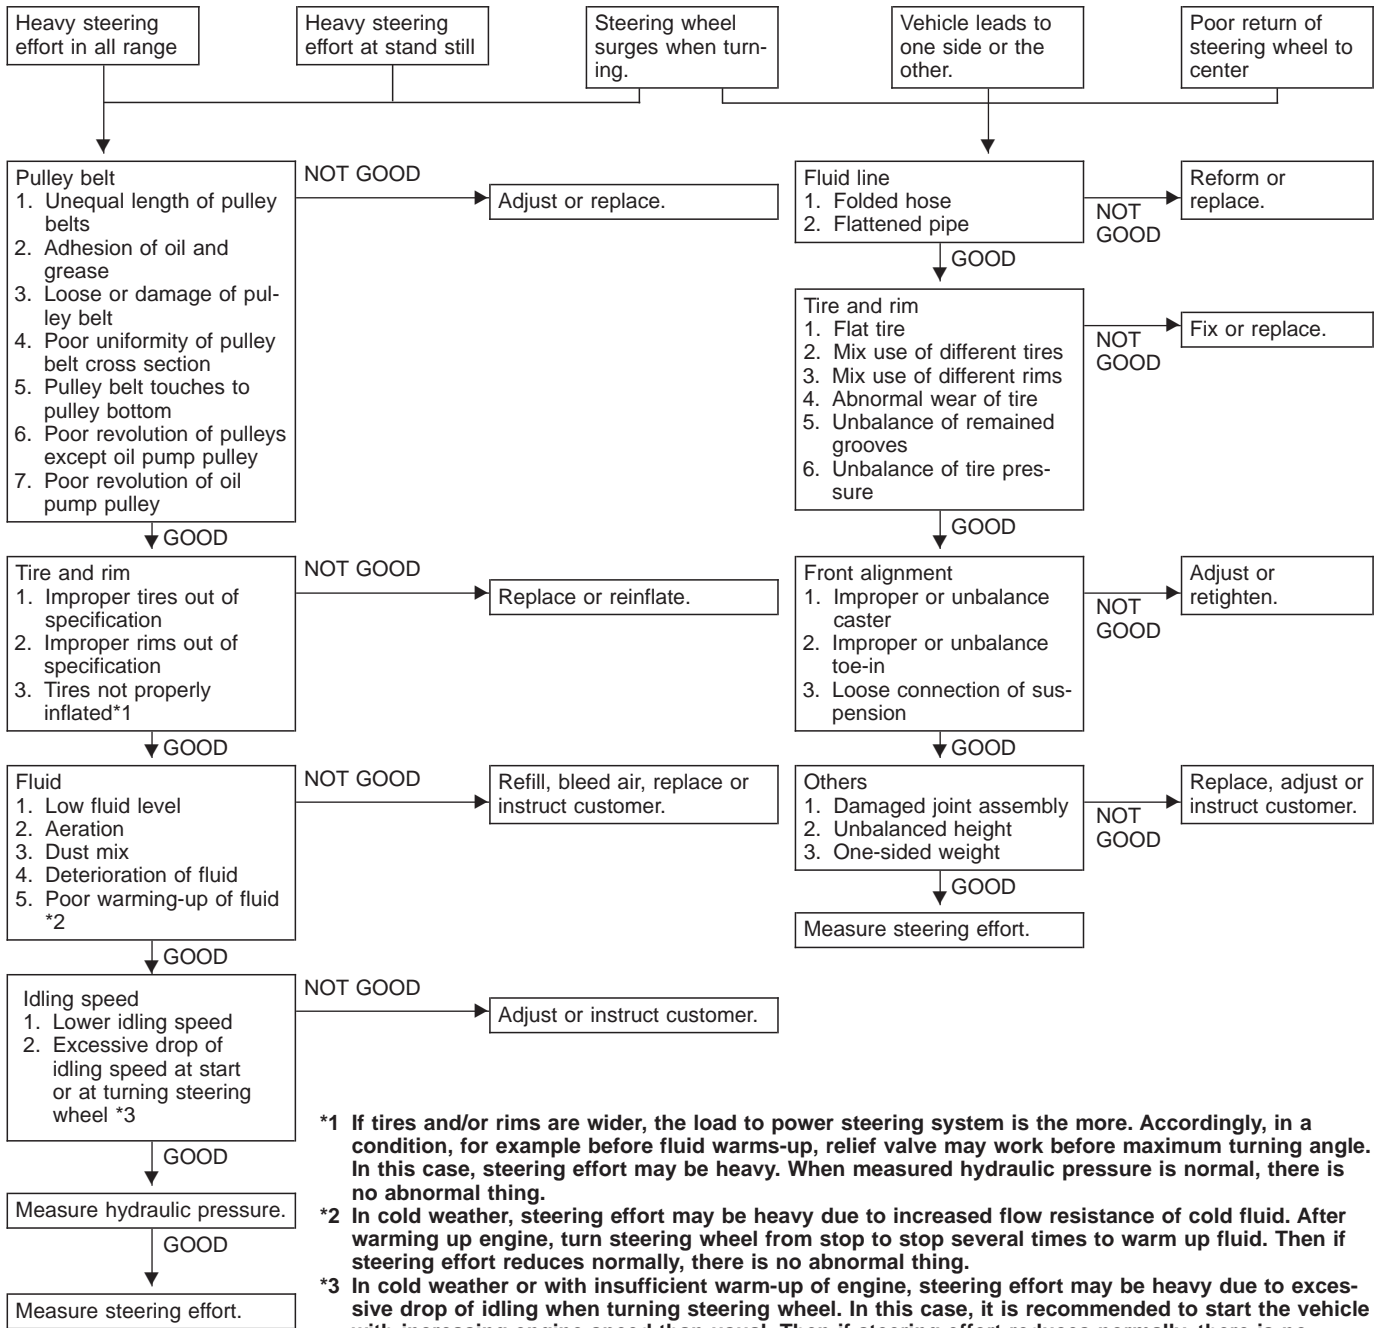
Heavy steering effort in all range

Heavy steering effort at stand still

Steering wheel surges when turning.

Vehicle leads to one side or the other.

Poor return of steering wheel to center

Pulley belt
1. Unequal length of pulley belts
2. Adhesion of oil and grease
3. Loose or damage of pulley belt
4. Poor uniformity of pulley belt cross section
5. Pulley belt touches to pulley bottom
6. Poor revolution of pulleys except oil pump pulley
7. Poor revolution of oil pump pulley

NOT GOOD

Adjust or replace.

GOOD

Tire and rim
1. Improper tires out of specification
2. Improper rims out of specification
3. Tires not properly inflated*1

NOT GOOD

Replace or reinflate.

GOOD

Fluid
1. Low fluid level
2. Aeration
3. Dust mix
4. Deterioration of fluid
5. Poor warming-up of fluid *2

NOT GOOD

Refill, bleed air, replace or instruct customer.

GOOD

Idling speed
1. Lower idling speed
2. Excessive drop of idling speed at start or at turning steering wheel *3

NOT GOOD

Adjust or instruct customer.

GOOD

Measure hydraulic pressure.

GOOD

Measure steering effort.

Fluid line
1. Folded hose
2. Flattened pipe

NOT GOOD

Reform or replace.

GOOD

Tire and rim
1. Flat tire
2. Mix use of different tires
3. Mix use of different rims
4. Abnormal wear of tire
5. Unbalance of remained grooves
6. Unbalance of tire pressure

NOT GOOD

Fix or replace.

GOOD

Front alignment
1. Improper or unbalance caster
2. Improper or unbalance toe-in
3. Loose connection of suspension

NOT GOOD

Adjust or retighten.

GOOD

Others
1. Damaged joint assembly
2. Unbalanced height
3. One-sided weight

NOT GOOD

Replace, adjust or instruct customer.

GOOD

Measure steering effort.

*1 If tires and/or rims are wider, the load to power steering system is the more. Accordingly, in a condition, for example before fluid warms-up, relief valve may work before maximum turning angle. In this case, steering effort may be heavy. When measured hydraulic pressure is normal, there is no abnormal thing.
*2 In cold weather, steering effort may be heavy due to increased flow resistance of cold fluid. After warming up engine, turn steering wheel from stop to stop several times to warm up fluid. Then if steering effort reduces normally, there is no abnormal thing.
*3 In cold weather or with insufficient warm-up of engine, steering effort may be heavy due to excessive drop of idling when turning steering wheel. In this case, it is recommended to start the vehicle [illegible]